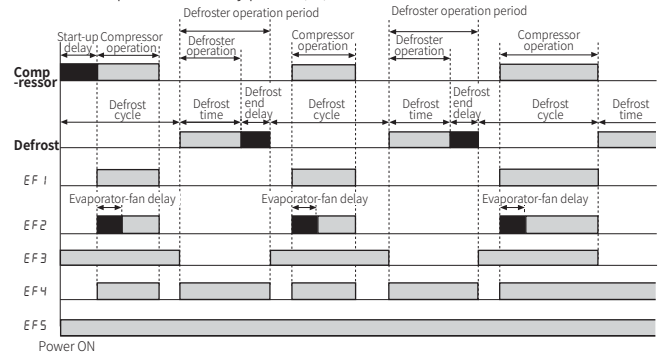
Defroster operation period

Defroster operation period

Start-up delay

Compressor operation

Defroster operation

Compressor operation

Defroster operation

Compressor operation

Comp-ressor

Defrost cycle

Defrost time

Defrost end delay

Defrost cycle

Defrost time

Defrost end delay

Defrost cycle

Defrost time

Defrost

EF1

Evaporator-fan delay

Evaporator-fan delay

Evaporator-fan delay

EF2

EF3

EF4

EF5

Power ON